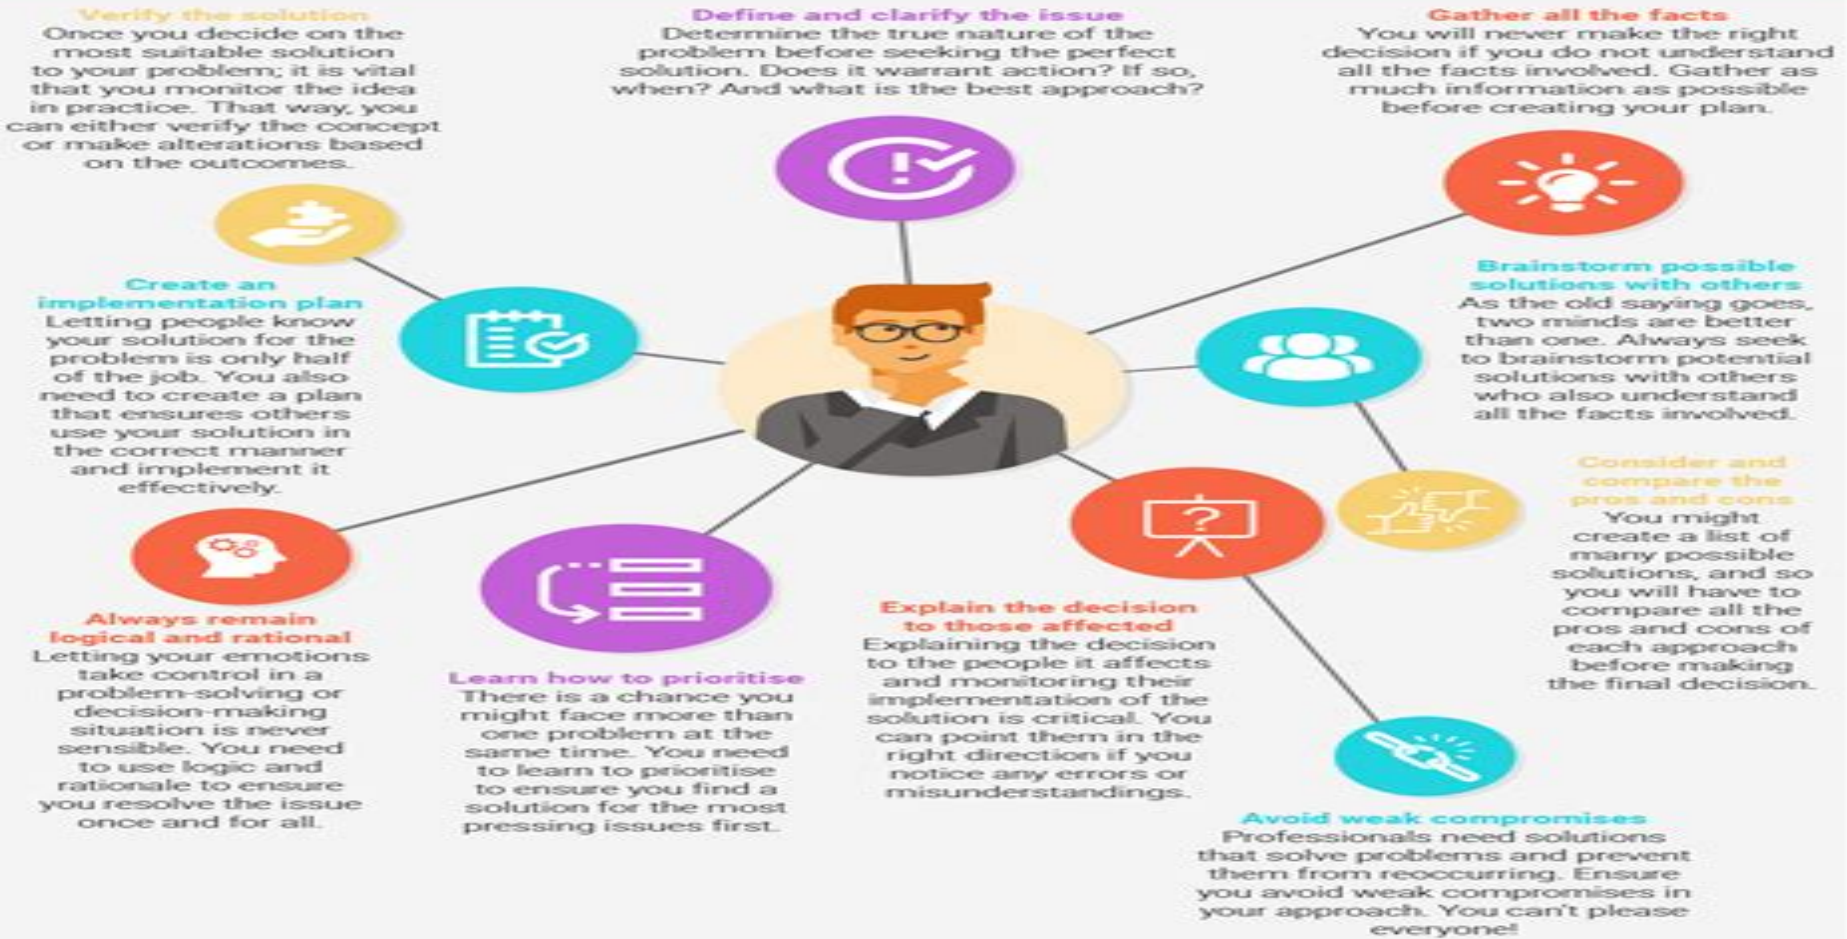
Verify the solution
Once you decide on the most suitable solution to your problem; it is vital that you monitor the idea in practice. That way, you can either verify the concept or make alterations based on the outcomes.

Define and clarify the issue
Determine the true nature of the problem before seeking the perfect solution. Does it warrant action? If so, when? And what is the best approach?

Gather all the facts
You will never make the right decision if you do not understand all the facts involved. Gather as much information as possible before creating your plan.

Create an implementation plan
Letting people know your solution for the problem is only half of the job. You also need to create a plan that ensures others use your solution in the correct manner and implement it effectively.

Brainstorm possible solutions with others
As the old saying goes, two minds are better than one. Always seek to brainstorm potential solutions with others who also understand all the facts involved.

Consider and compare the pros and cons
You might create a list of many possible solutions, and so you will have to compare all the pros and cons of each approach before making the final decision.

Always remain logical and rational
Letting your emotions take control in a problem-solving or decision-making situation is never sensible. You need to use logic and rationale to ensure you resolve the issue once and for all.

Learn how to prioritise
There is a chance you might face more than one problem at the same time. You need to learn to prioritise to ensure you find a solution for the most pressing issues first.

Explain the decision to those affected
Explaining the decision to the people it affects and monitoring their implementation of the solution is critical. You can point them in the right direction if you notice any errors or misunderstandings.

Avoid weak compromises
Professionals need solutions that solve problems and prevent them from reoccurring. Ensure you avoid weak compromises in your approach. You can't please everyone!